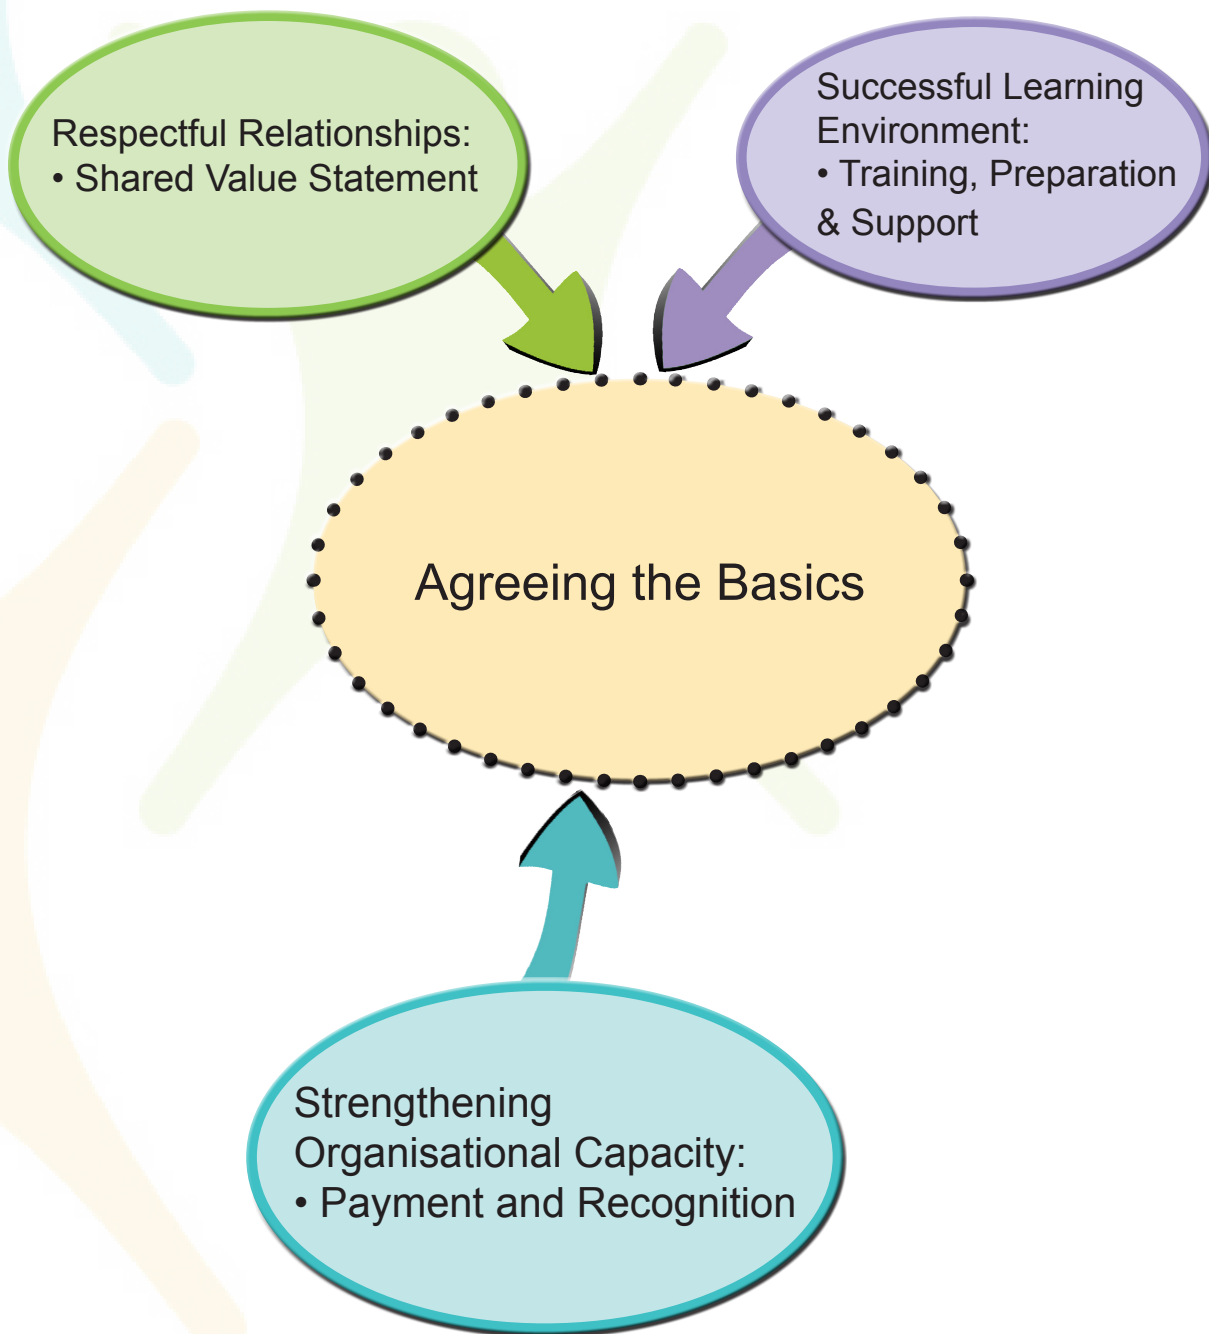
Respectful Relationships:
• Shared Value Statement

Successful Learning Environment:
• Training, Preparation & Support

Agreeing the Basics

Strengthening Organisational Capacity:
• Payment and Recognition